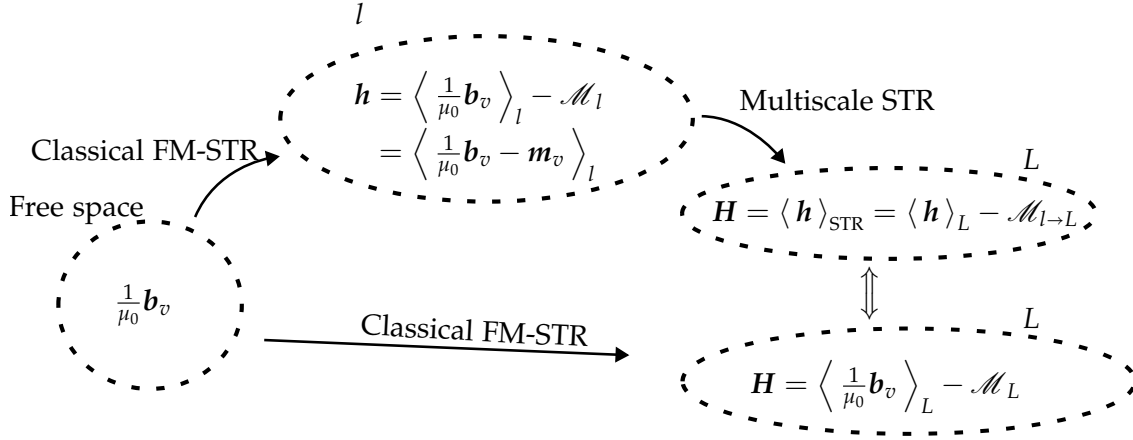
$l$

$\boldsymbol{h} = \left\langle \frac{1}{\mu_0}\boldsymbol{b}_v \right\rangle_l - \mathscr{M}_l$
$= \left\langle \frac{1}{\mu_0}\boldsymbol{b}_v - \boldsymbol{m}_v \right\rangle_l$

Multiscale STR

Classical FM-STR

Free space

$L$

$\boldsymbol{H} = \langle \boldsymbol{h} \rangle_{\mathrm{STR}} = \langle \boldsymbol{h} \rangle_L - \mathscr{M}_{l\to L}$

$\Updownarrow$

$\frac{1}{\mu_0}\boldsymbol{b}_v$

Classical FM-STR

$L$

$\boldsymbol{H} = \left\langle \frac{1}{\mu_0}\boldsymbol{b}_v \right\rangle_L - \mathscr{M}_L$